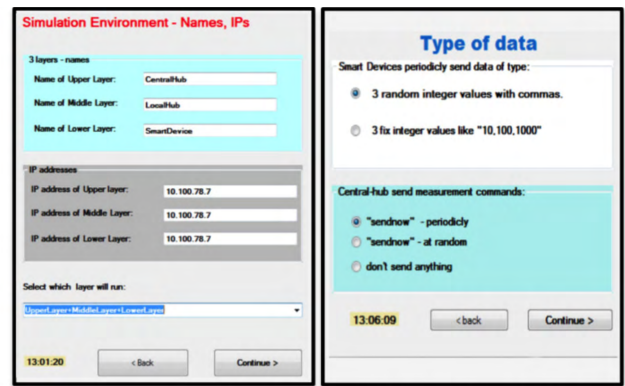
Simulation Environment - Names, IPs

3 layers - names

Name of Upper Layer: CentralHub

Name of Middle Layer: LocalHub

Name of Lower Layer: SmartDevice

IP addresses

IP address of Upper layer: 10.100.78.7

IP address of Middle Layer: 10.100.78.7

IP address of Lower Layer: 10.100.78.7

Select which layer will run:

UpperLayer+MiddleLayer+LowerLayer

13:01:20

< Back

Continue >

Type of data

Smart Devices periodicly send data of type:

3 random integer values with commas.

3 fix integer values like "10,100,1000"

Central-hub send measurement commands:

"sendnow" - periodicly

"sendnow" - at random

don't send anything

13:06:09

< back

Continue >